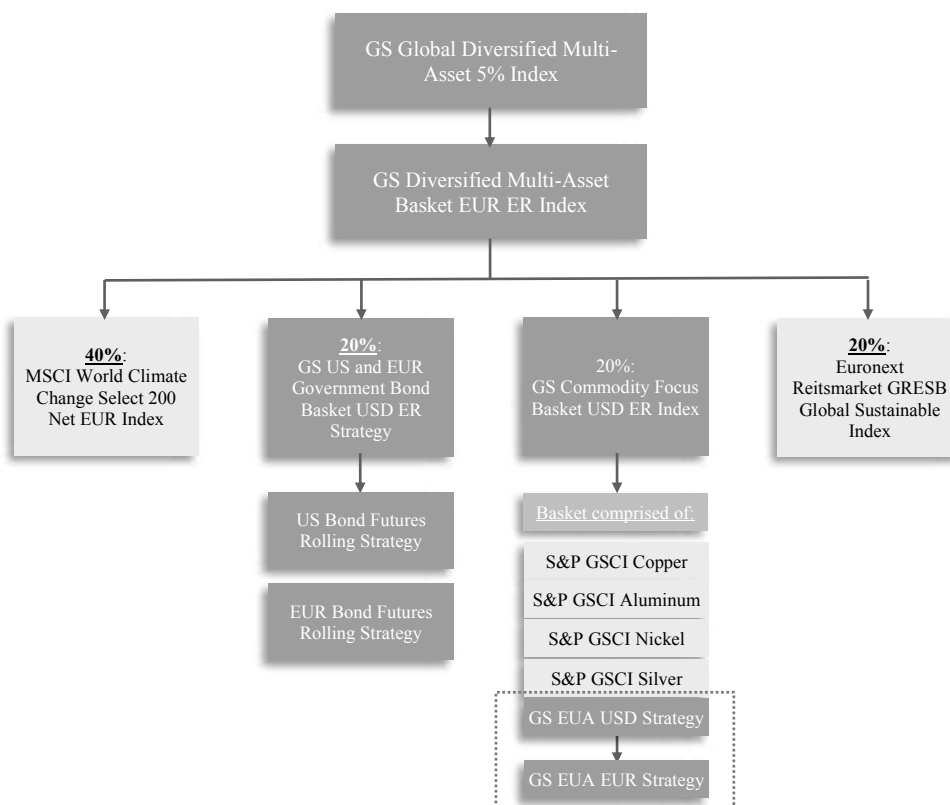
GS Global Diversified Multi-Asset 5% Index

GS Diversified Multi-Asset Basket EUR ER Index

**40%**: MSCI World Climate Change Select 200 Net EUR Index

**20%**: GS US and EUR Government Bond Basket USD ER Strategy

US Bond Futures Rolling Strategy

EUR Bond Futures Rolling Strategy

20%: GS Commodity Focus Basket USD ER Index

Basket comprised of:

S&P GSCI Copper

S&P GSCI Aluminum

S&P GSCI Nickel

S&P GSCI Silver

GS EUA USD Strategy

GS EUA EUR Strategy

**20%**: Euronext Reitsmarket GRESB Global Sustainable Index